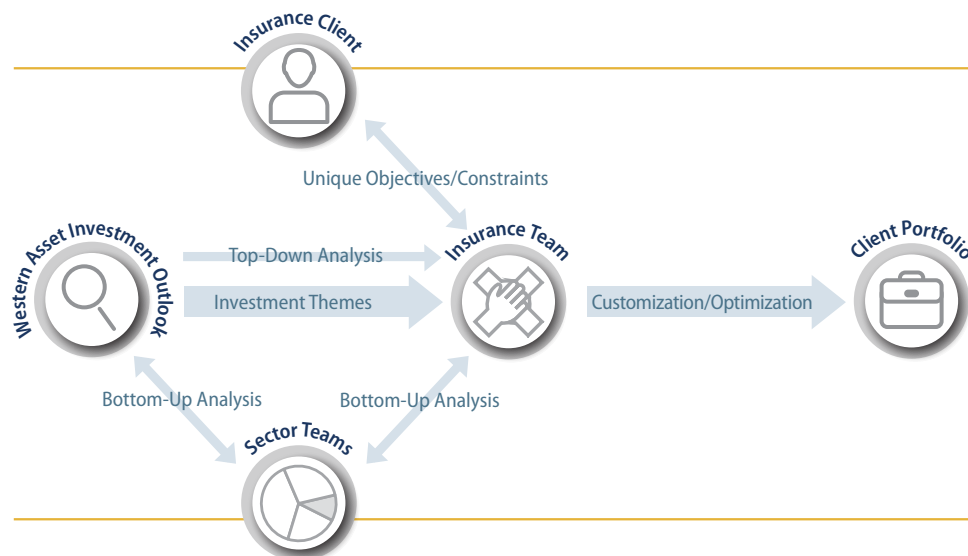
Insurance Client

Unique Objectives/Constraints

Western Asset Investment Outlook

Top-Down Analysis

Investment Themes

Insurance Team

Customization/Optimization

Client Portfolio

Bottom-Up Analysis

Bottom-Up Analysis

Sector Teams